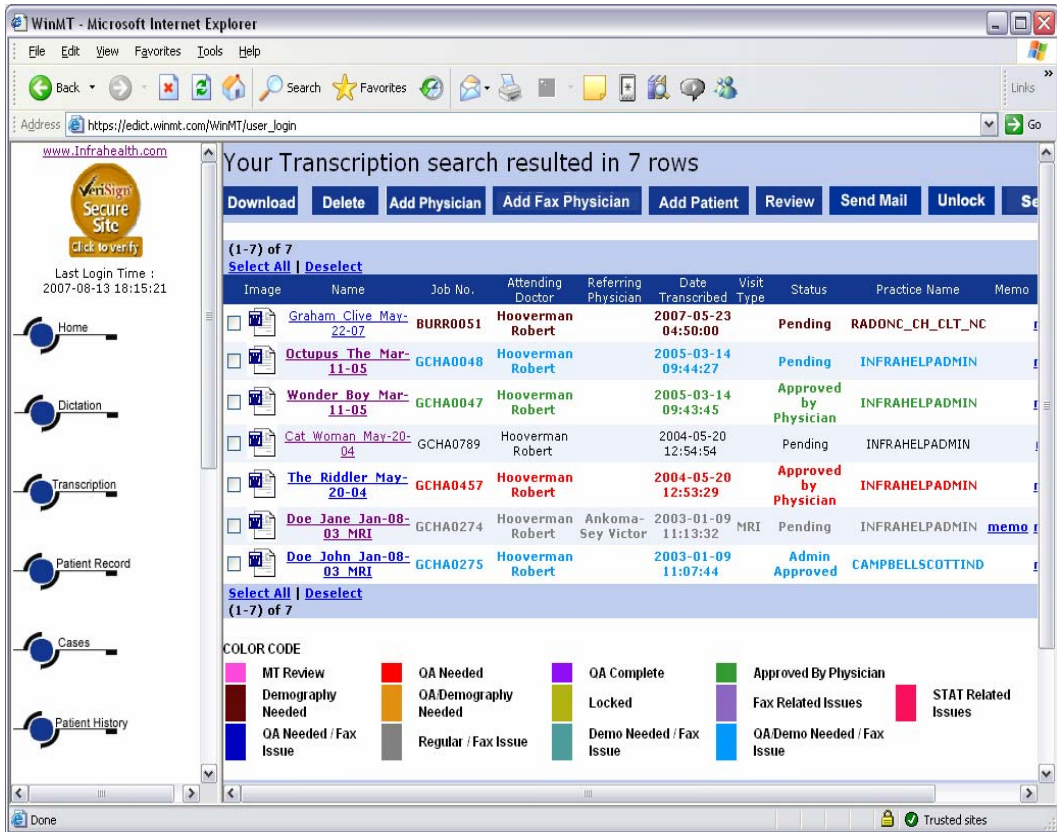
WinMT - Microsoft Internet Explorer

File Edit View Favorites Tools Help

Back Search Favorites Links

Address https://edict.winmt.com/WinMT/user_login Go

www.Infrahealth.com

VeriSign Secure Site Click to verify

Last Login Time : 2007-08-13 18:15:21

Home

Dictation

Transcription

Patient Record

Cases

Patient History

Your Transcription search resulted in 7 rows

Download | Delete | Add Physician | Add Fax Physician | Add Patient | Review | Send Mail | Unlock | Se

(1-7) of 7
Select All | Deselect

| Image | Name | Job No. | Attending Doctor | Referring Physician | Date Transcribed | Visit Type | Status | Practice Name | Memo |
|---|---|---|---|---|---|---|---|---|---|
| | Graham Clive May-22-07 | BURR0051 | Hooverman Robert | | 2007-05-23 04:50:00 | | Pending | RADONC_CH_CLT_NC | r |
| | Octupus The Mar-11-05 | GCHA0048 | Hooverman Robert | | 2005-03-14 09:44:27 | | Pending | INFRAHELPADMIN | r |
| | Wonder Boy Mar-11-05 | GCHA0047 | Hooverman Robert | | 2005-03-14 09:43:45 | | Approved by Physician | INFRAHELPADMIN | r |
| | Cat Woman May-20-04 | GCHA0789 | Hooverman Robert | | 2004-05-20 12:54:54 | | Pending | INFRAHELPADMIN | r |
| | The Riddler May-20-04 | GCHA0457 | Hooverman Robert | | 2004-05-20 12:53:29 | | Approved by Physician | INFRAHELPADMIN | r |
| | Doe Jane Jan-08-03 MRI | GCHA0274 | Hooverman Robert | Ankoma-Sey Victor | 2003-01-09 11:13:32 | MRI | Pending | INFRAHELPADMIN | memo r |
| | Doe John Jan-08-03 MRI | GCHA0275 | Hooverman Robert | | 2003-01-09 11:07:44 | | Admin Approved | CAMPBELLSCOTTIND | r |

Select All | Deselect
(1-7) of 7

COLOR CODE
MT Review
QA Needed
QA Complete
Approved By Physician
Demography Needed
QA/Demography Needed
Locked
Fax Related Issues
STAT Related Issues
QA Needed / Fax Issue
Regular / Fax Issue
Demo Needed / Fax Issue
QA/Demo Needed / Fax Issue

Done
Trusted sites